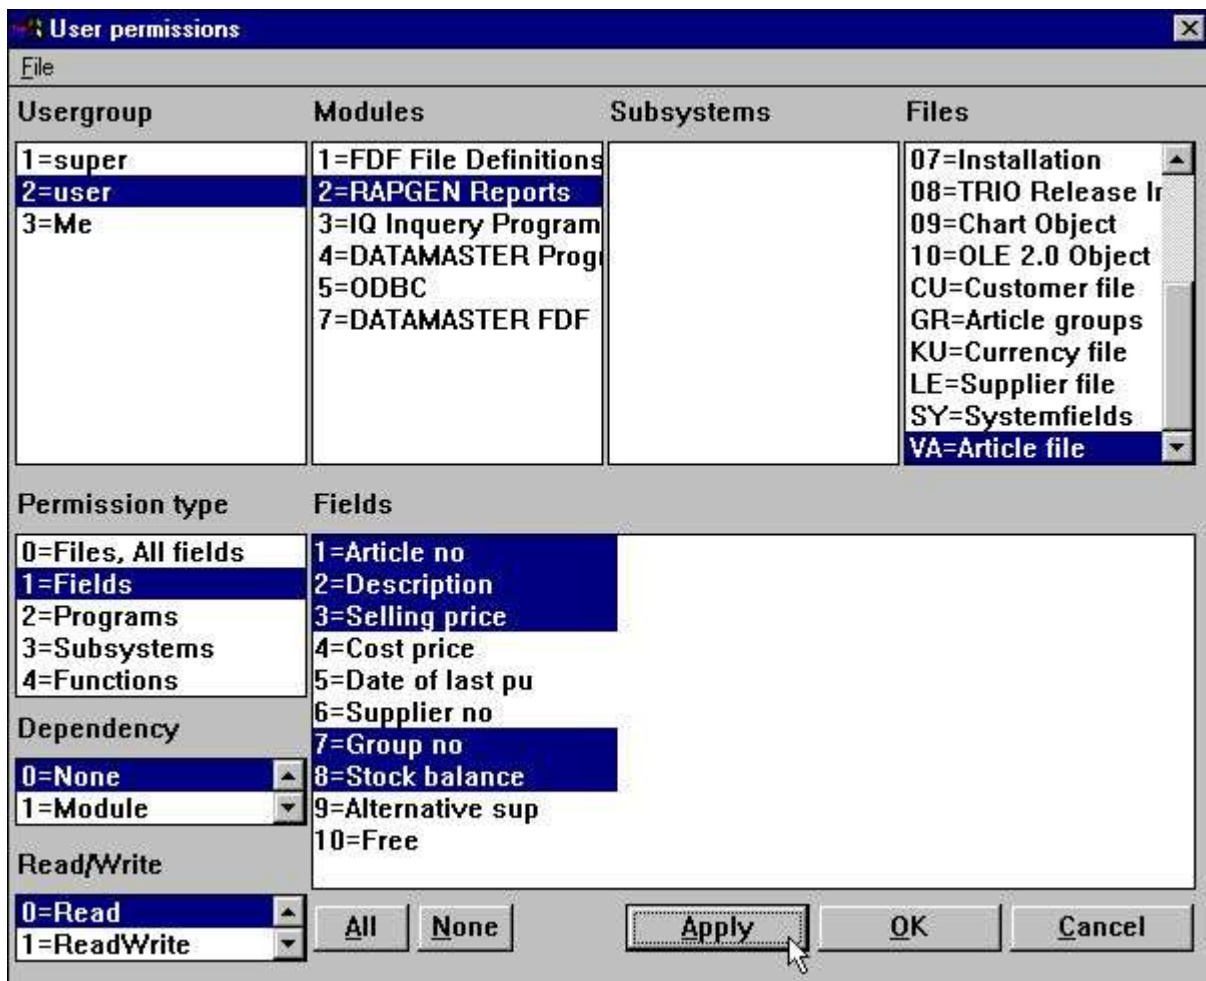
User permissions

File

Usergroup
1=super
2=user
3=Me

Modules
1=FDF File Definitions
2=RAPGEN Reports
3=IQ Inquery Program
4=DATAMASTER Progr
5=ODBC
7=DATAMASTER FDF

Subsystems

Files
07=Installation
08=TRIO Release In
09=Chart Object
10=OLE 2.0 Object
CU=Customer file
GR=Article groups
KU=Currency file
LE=Supplier file
SY=Systemfields
VA=Article file

Permission type
0=Files, All fields
1=Fields
2=Programs
3=Subsystems
4=Functions

Dependency
0=None
1=Module

Read/Write
0=Read
1=ReadWrite

Fields
1=Article no
2=Description
3=Selling price
4=Cost price
5=Date of last pu
6=Supplier no
7=Group no
8=Stock balance
9=Alternative sup
10=Free

All
None
Apply
OK
Cancel